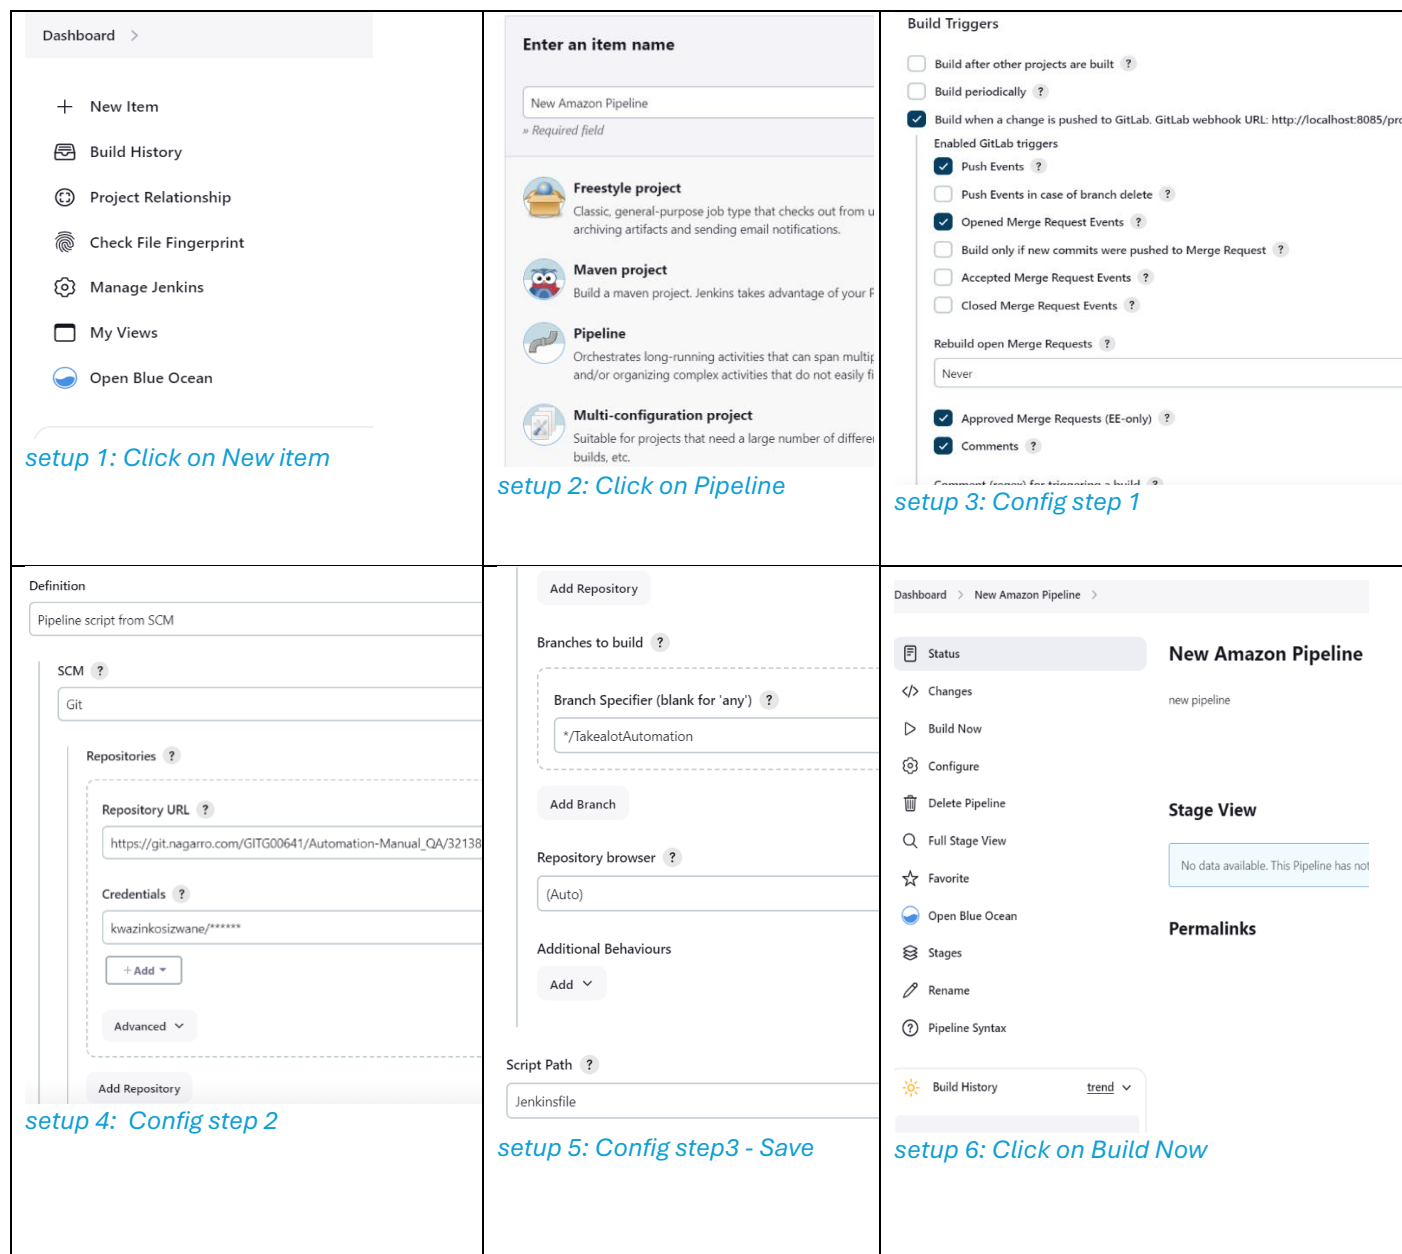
| | | |
|---|---|---|
| Dashboard > <br> + New Item <br> Build History <br> Project Relationship <br> Check File Fingerprint <br> Manage Jenkins <br> My Views <br> Open Blue Ocean <br> setup 1: Click on New item | Enter an item name <br> New Amazon Pipeline <br> » Required field <br> Freestyle project <br> Classic, general-purpose job type that checks out from u archiving artifacts and sending email notifications. <br> Maven project <br> Build a maven project. Jenkins takes advantage of your P <br> Pipeline <br> Orchestrates long-running activities that can span multip and/or organizing complex activities that do not easily fi <br> Multi-configuration project <br> Suitable for projects that need a large number of differe builds, etc. <br> setup 2: Click on Pipeline | Build Triggers <br> Build after other projects are built ? <br> Build periodically ? <br> Build when a change is pushed to GitLab. GitLab webhook URL: http://localhost:8085/pro <br> Enabled GitLab triggers <br> Push Events ? <br> Push Events in case of branch delete ? <br> Opened Merge Request Events ? <br> Build only if new commits were pushed to Merge Request ? <br> Accepted Merge Request Events ? <br> Closed Merge Request Events ? <br> Rebuild open Merge Requests ? <br> Never <br> Approved Merge Requests (EE-only) ? <br> Comments ? <br> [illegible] <br> setup 3: Config step 1 |
| Definition <br> Pipeline script from SCM <br> SCM ? <br> Git <br> Repositories ? <br> Repository URL ? <br> https://git.nagarro.com/GITG00641/Automation-Manual_QA/32138 <br> Credentials ? <br> kwazinkosizwane/****** <br> + Add <br> Advanced <br> Add Repository <br> setup 4: Config step 2 | Add Repository <br> Branches to build ? <br> Branch Specifier (blank for 'any') ? <br> */TakealotAutomation <br> Add Branch <br> Repository browser ? <br> (Auto) <br> Additional Behaviours <br> Add <br> Script Path ? <br> Jenkinsfile <br> setup 5: Config step3 - Save | Dashboard > New Amazon Pipeline > <br> Status <br> Changes <br> Build Now <br> Configure <br> Delete Pipeline <br> Full Stage View <br> Favorite <br> Open Blue Ocean <br> Stages <br> Rename <br> Pipeline Syntax <br> Build History trend <br> New Amazon Pipeline <br> new pipeline <br> Stage View <br> No data available. This Pipeline has not <br> Permalinks <br> setup 6: Click on Build Now |